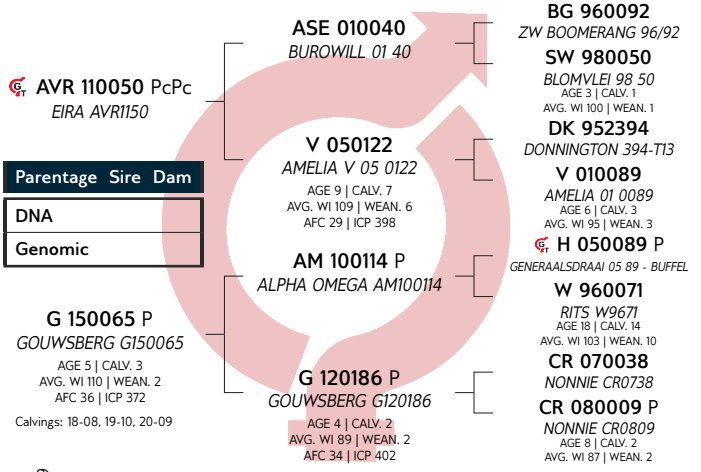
AVR 110050 PcPc
EIRA AVR1150

Parentage Sire Dam

DNA

Genomic

G 150065 P
GOUWSBERG G150065
AGE 5 | CALV. 3
AVG. WI 110 | WEAN. 2
AFC 36 | ICP 372

Calvings: 18-08, 19-10, 20-09

ASE 010040
BUROWILL 01 40

V 050122
AMELIA V 05 0122
AGE 9 | CALV. 7
AVG. WI 109 | WEAN. 6
AFC 29 | ICP 398

AM 100114 P
ALPHA OMEGA AM100114

G 120186 P
GOUWSBERG G120186
AGE 4 | CALV. 2
AVG. WI 89 | WEAN. 2
AFC 34 | ICP 402

BG 960092
ZW BOOMERANG 96/92

SW 980050
BLOMVLEI 98 50
AGE 3 | CALV. 1
AVG. WI 100 | WEAN. 1

DK 952394
DONNINGTON 394-T13

V 010089
AMELIA 01 0089
AGE 6 | CALV. 3
AVG. WI 95 | WEAN. 3

H 050089 P
GENERAALSDRAAI 05 89 - BUFFEL

W 960071
RITS W9671
AGE 18 | CALV. 14
AVG. WI 103 | WEAN. 10

CR 070038
NONNIE CR0738

CR 080009 P
NONNIE CR0809
AGE 8 | CALV. 2
AVG. WI 87 | WEAN. 2